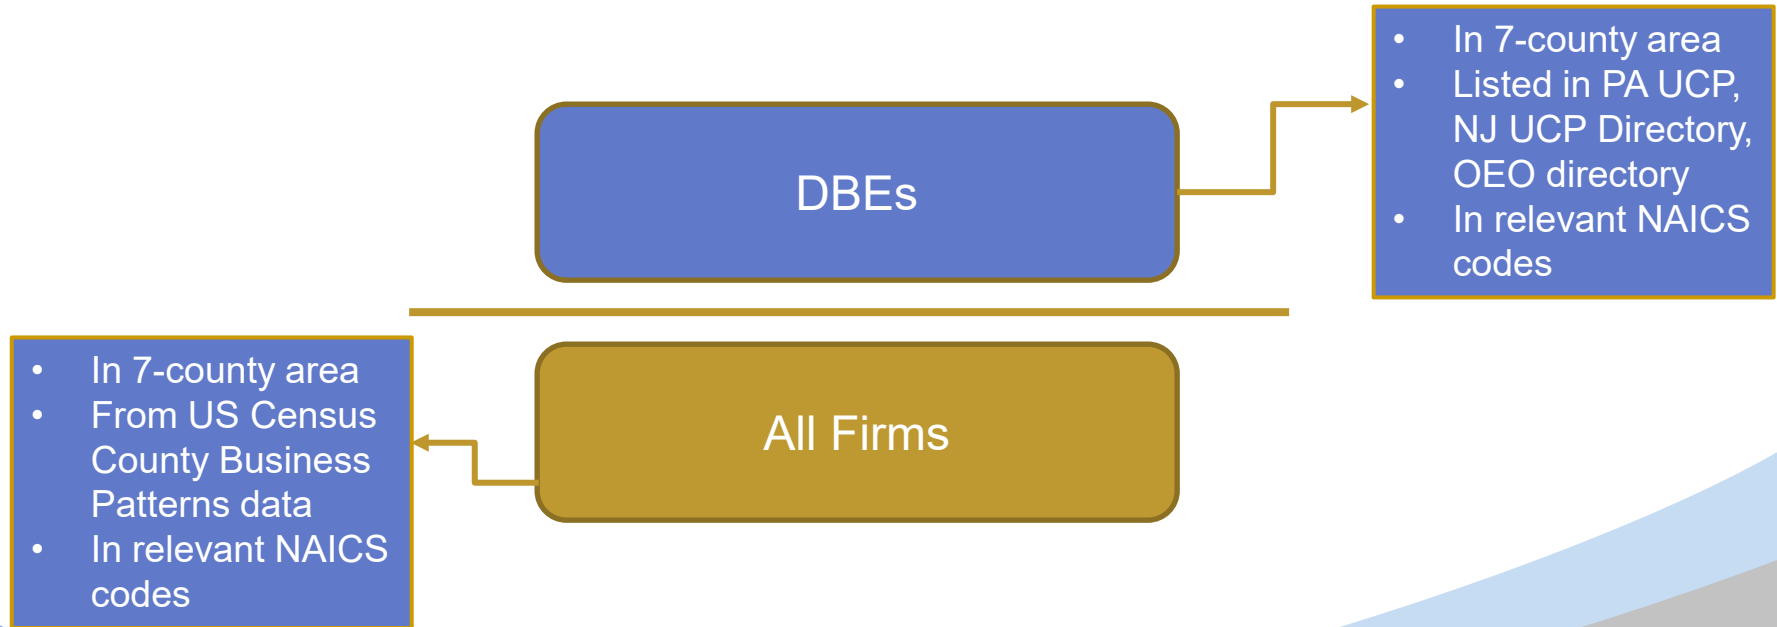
DBEs

- In 7-county area
- Listed in PA UCP, NJ UCP Directory, OEO directory
- In relevant NAICS codes

All Firms

- In 7-county area
- From US Census County Business Patterns data
- In relevant NAICS codes